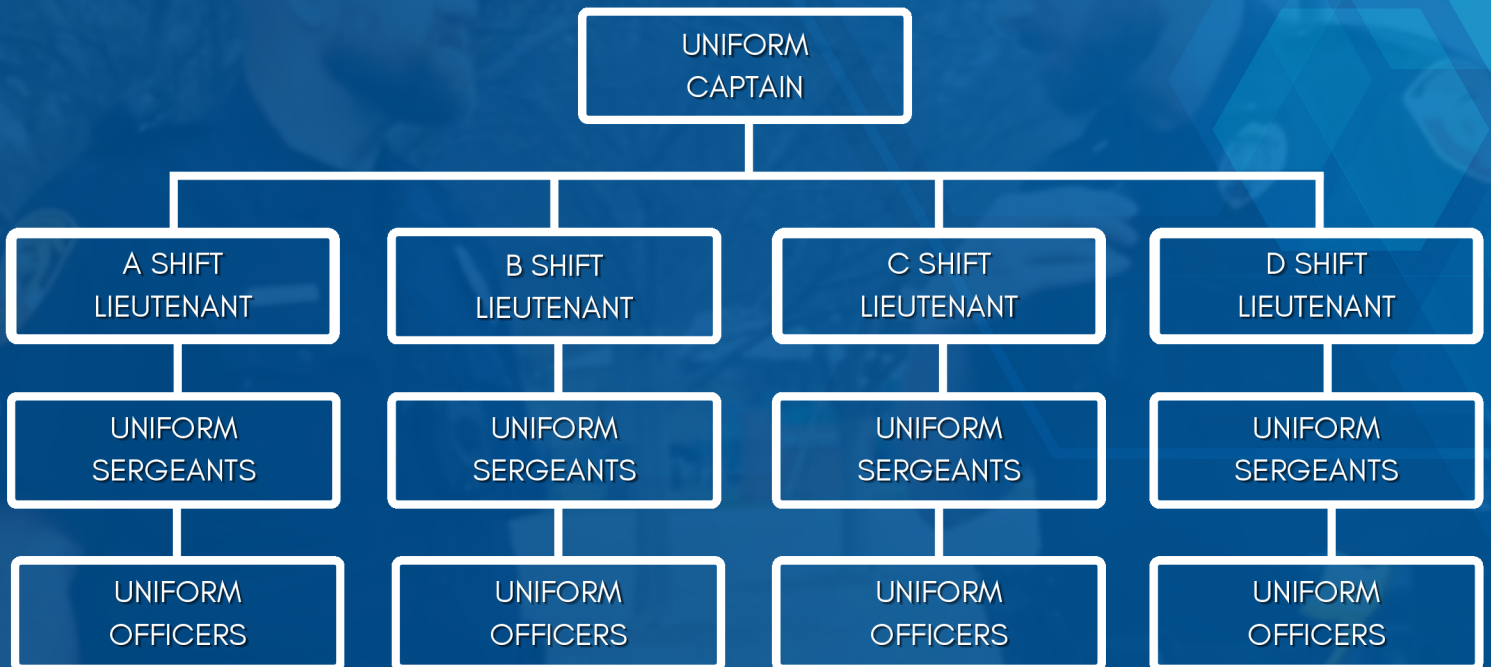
UNIFORM CAPTAIN

A SHIFT LIEUTENANT

UNIFORM SERGEANTS

UNIFORM OFFICERS

B SHIFT LIEUTENANT

UNIFORM SERGEANTS

UNIFORM OFFICERS

C SHIFT LIEUTENANT

UNIFORM SERGEANTS

UNIFORM OFFICERS

D SHIFT LIEUTENANT

UNIFORM SERGEANTS

UNIFORM OFFICERS